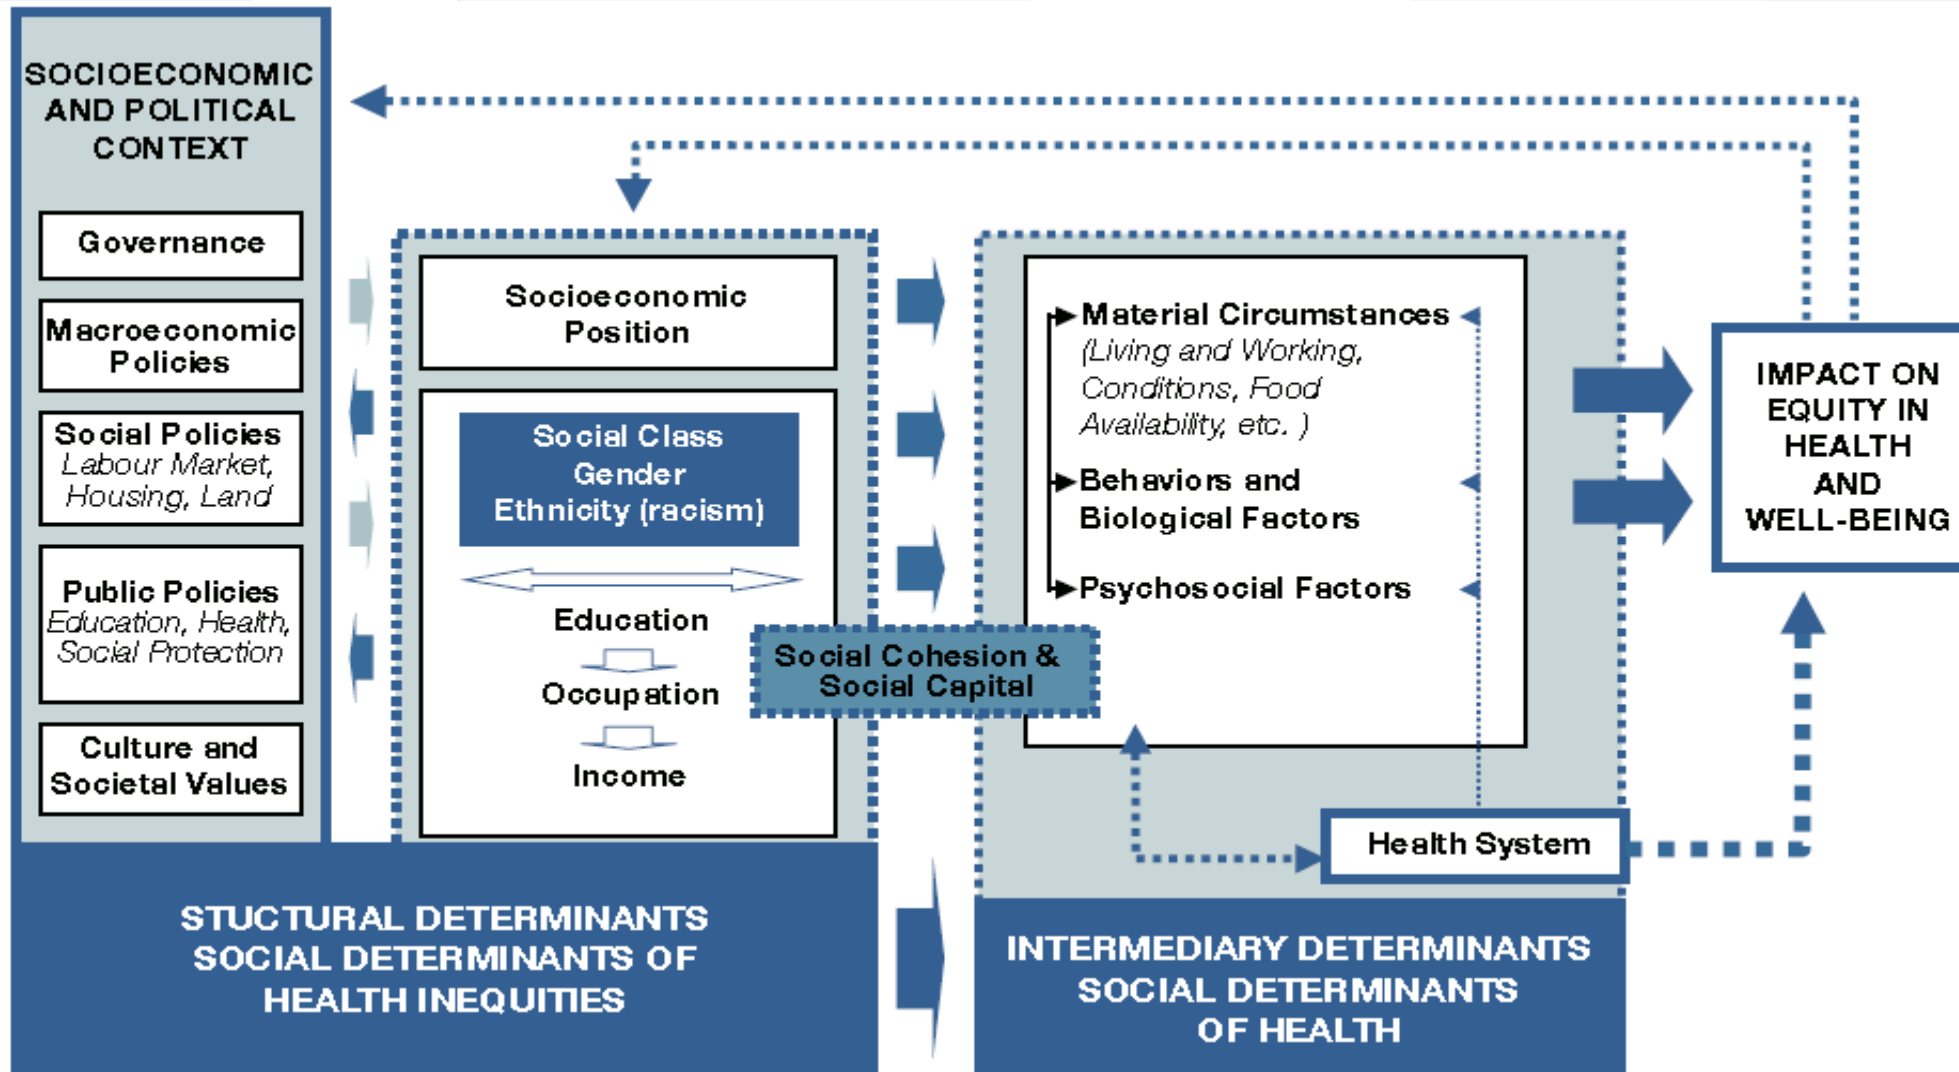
SOCIOECONOMIC AND POLITICAL CONTEXT

Governance

Macroeconomic Policies

Social Policies
Labour Market, Housing, Land

Public Policies
Education, Health, Social Protection

Culture and Societal Values

Socioeconomic Position

Social Class
Gender
Ethnicity (racism)

Education

Occupation

Income

Social Cohesion & Social Capital

Material Circumstances
(Living and Working, Conditions, Food Availability, etc. )

Behaviors and Biological Factors

Psychosocial Factors

Health System

IMPACT ON EQUITY IN HEALTH AND WELL-BEING

STUCTURAL DETERMINANTS
SOCIAL DETERMINANTS OF HEALTH INEQUITIES

INTERMEDIARY DETERMINANTS
SOCIAL DETERMINANTS OF HEALTH